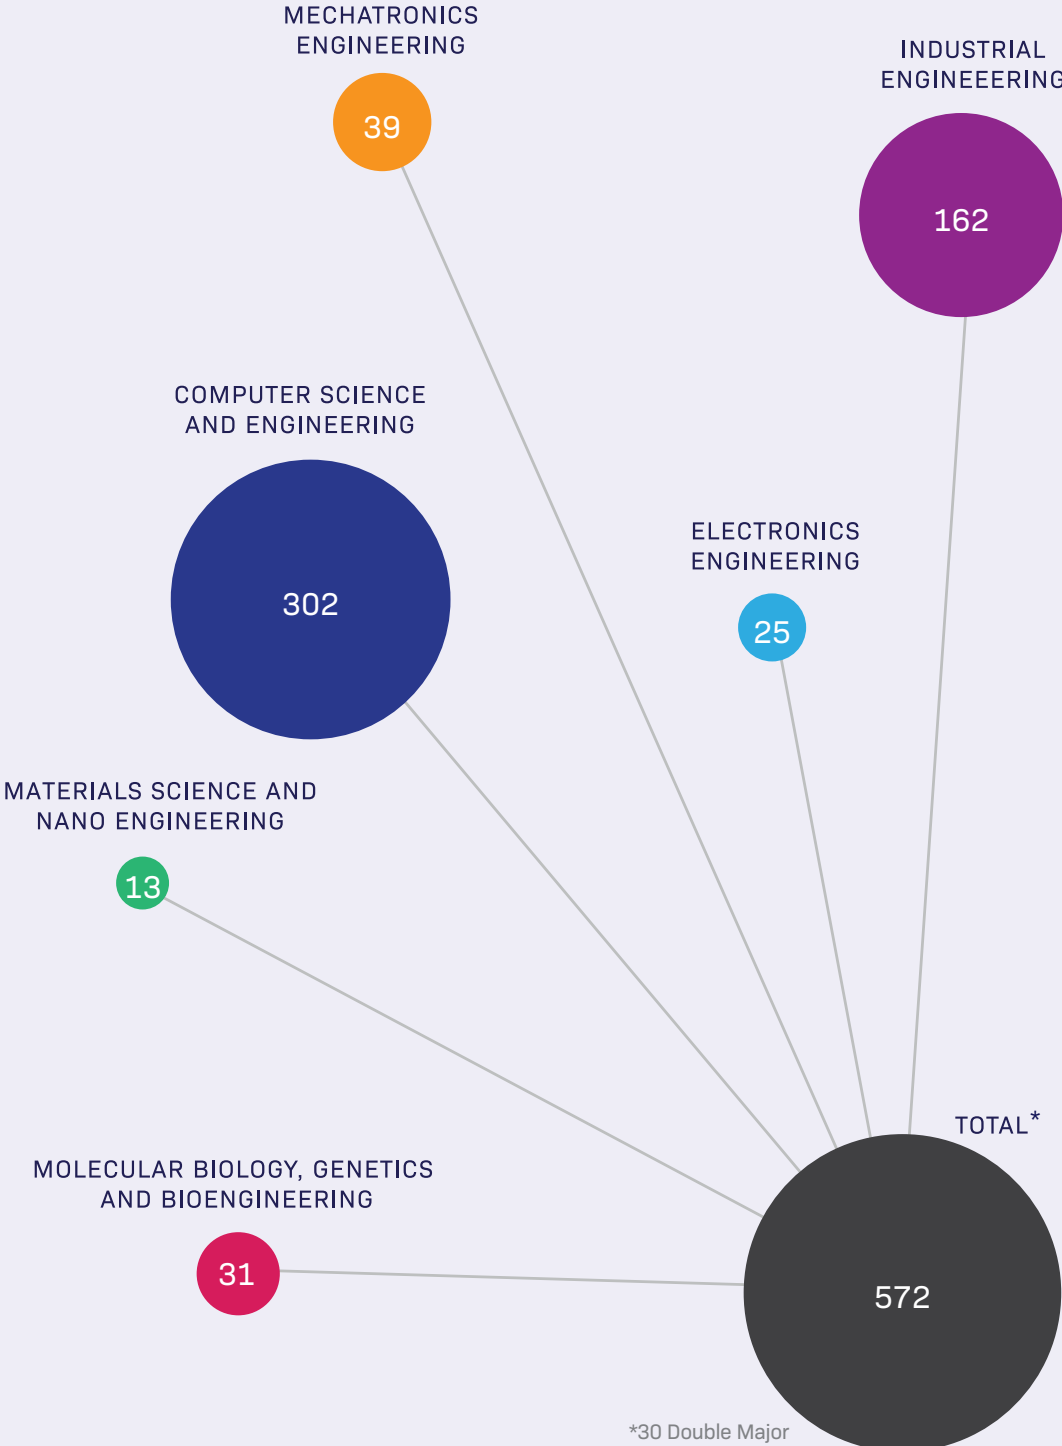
MECHATRONICS ENGINEERING

39

INDUSTRIAL ENGINEEERING

162

COMPUTER SCIENCE AND ENGINEERING

302

ELECTRONICS ENGINEERING

25

MATERIALS SCIENCE AND NANO ENGINEERING

13

TOTAL*

MOLECULAR BIOLOGY, GENETICS AND BIOENGINEERING

31

572

*30 Double Major